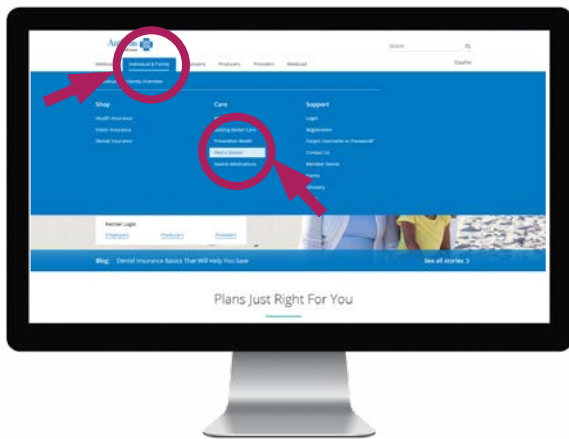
Anthem

Search

Medicare Individual & Family Employers Producers Providers Medicaid

Español

Family Overview

Shop

Health Insurance

Vision Insurance

Dental Insurance

Care

Getting Better Care

Preventive Health

Find a Doctor

Search Medications

Support

Login

Registration

Forgot Username or Password?

Contact Us

Member Needs

Forms

Glossary

Partner Login

Employers Producers Providers

Blog: Dental Insurance Basics That Will Help You Save

See all stories >

Plans Just Right For You